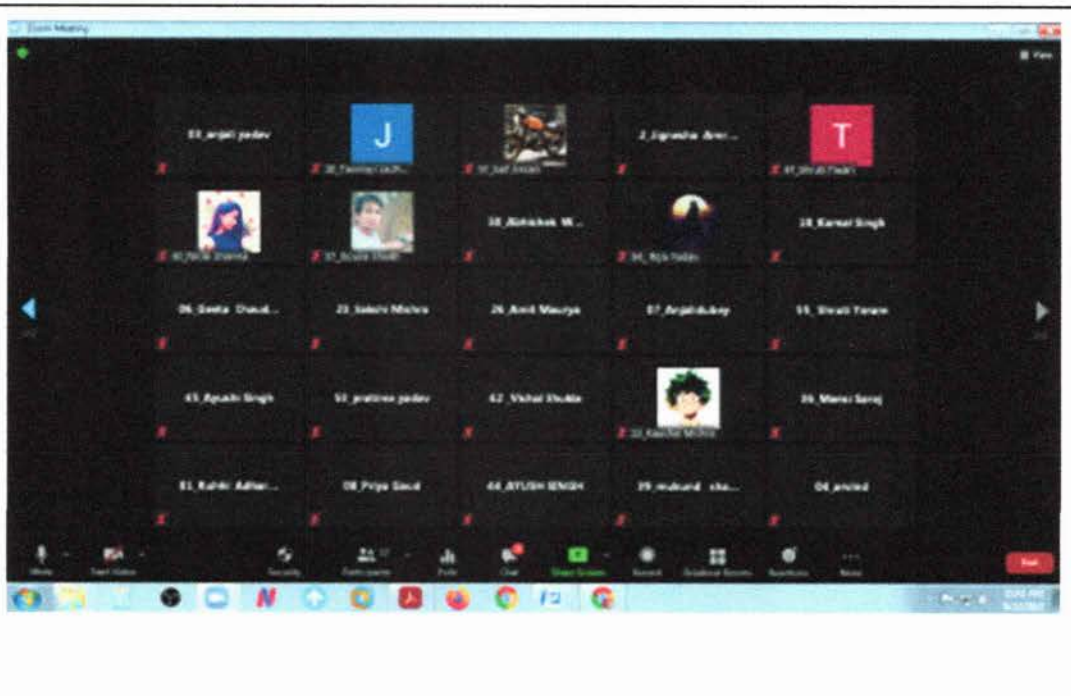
Zoom Meeting

View

53_anjali yadav | J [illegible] | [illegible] | 2_Ugrasha Amr... | T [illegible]

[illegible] | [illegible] | 38_Abhishek W... | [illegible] | 18_Kamal Singh

06_Geeta Chaud... | 23_Sakshi Mishra | 26_Amit Maurya | 07_Anjalidubey | 55_Shruti Yadav

45_Ayushi Singh | 51_pratima yadav | 42_Vishal Shukla | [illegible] | 39_Mansi Saroj

61_Rakhi Adhar... | 08_Priya Gaud | 44_AYUSH SINGH | 39_mukund sha... | 04_ankit

Mute | Start Video | Security | Participants | Polls | Chat | Share Screen | Record | Breakout Rooms | Reactions | More | End